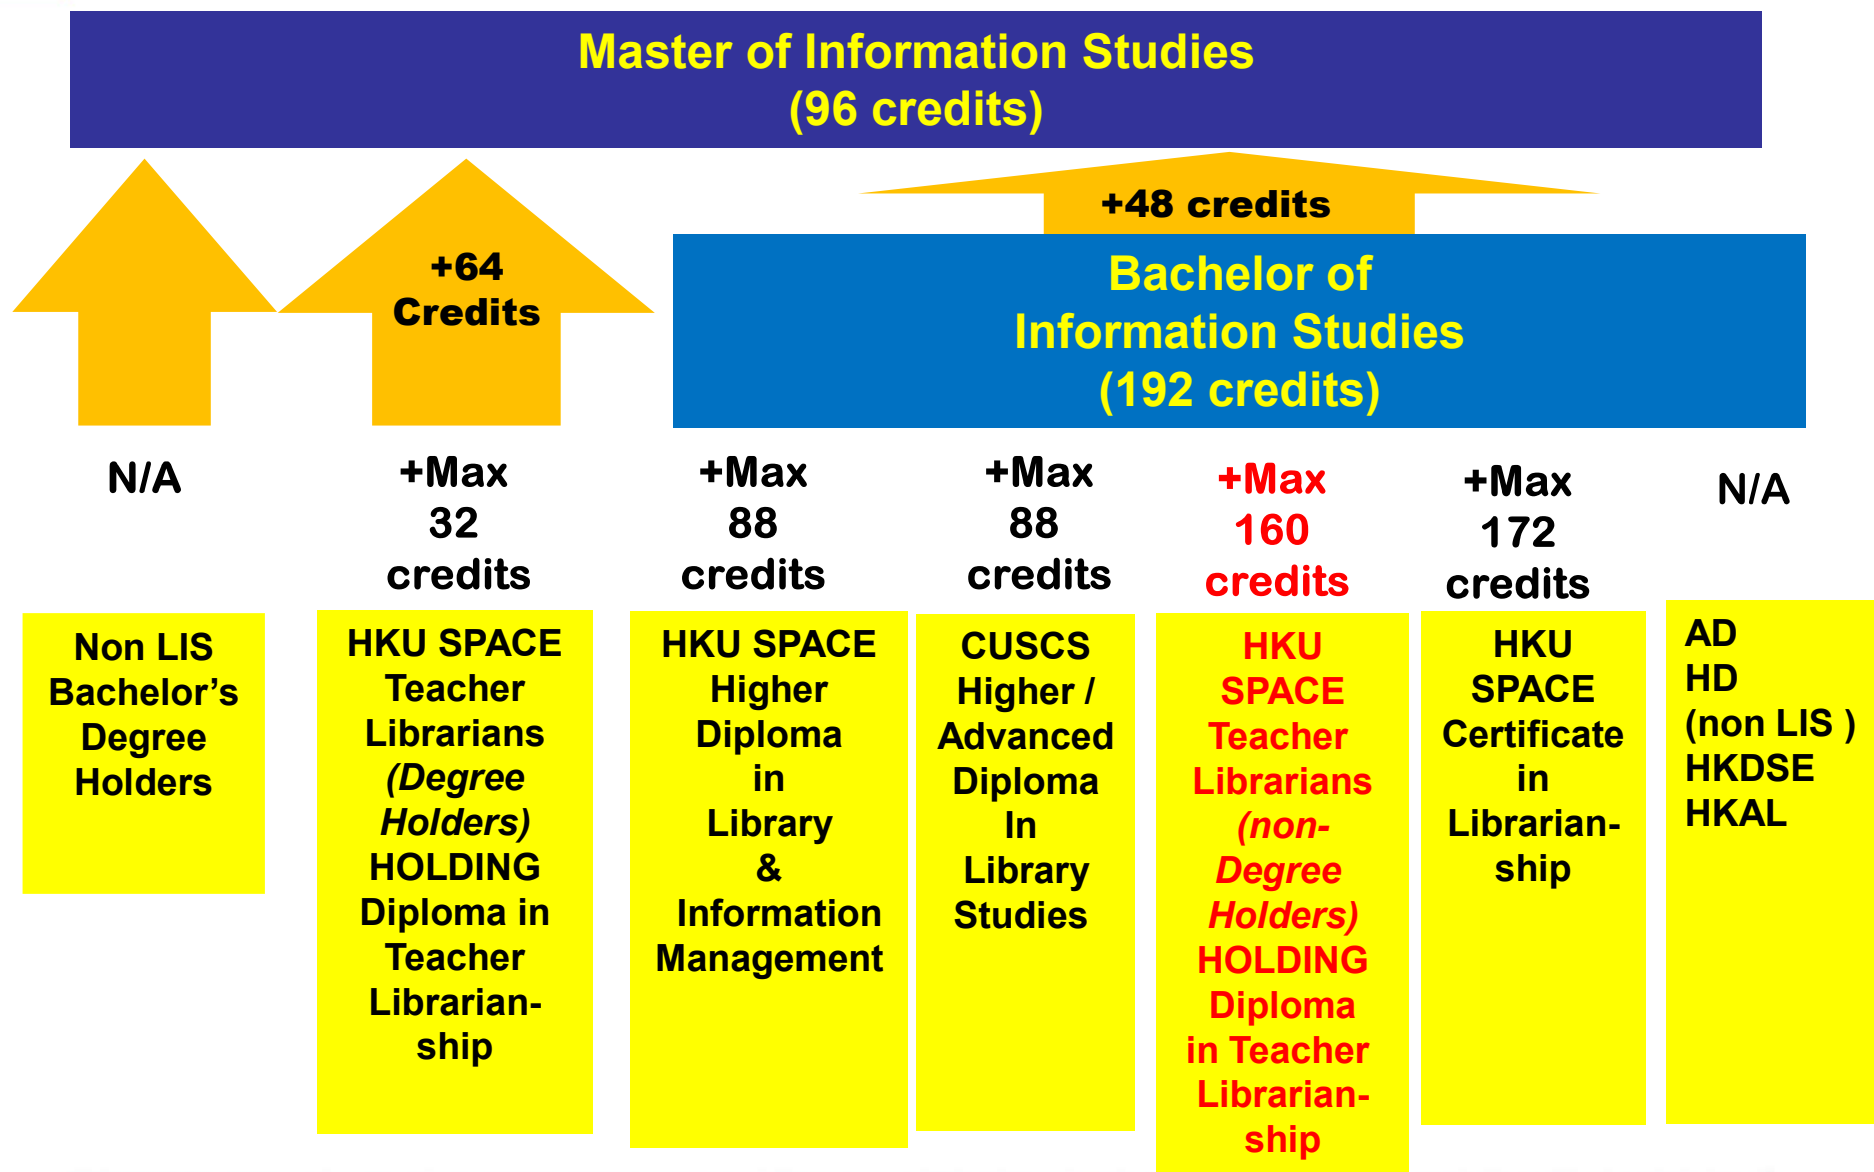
Master of Information Studies
(96 credits)

+64 Credits

+48 credits

Bachelor of Information Studies
(192 credits)

N/A

+Max 32 credits

+Max 88 credits

+Max 88 credits

+Max 160 credits

+Max 172 credits

N/A

Non LIS Bachelor's Degree Holders

HKU SPACE Teacher Librarians (Degree Holders) HOLDING Diploma in Teacher Librarianship

HKU SPACE Higher Diploma in Library & Information Management

CUSCS Higher / Advanced Diploma In Library Studies

HKU SPACE Teacher Librarians (non-Degree Holders) HOLDING Diploma in Teacher Librarianship

HKU SPACE Certificate in Librarianship

AD
HD
(non LIS )
HKDSE
HKAL